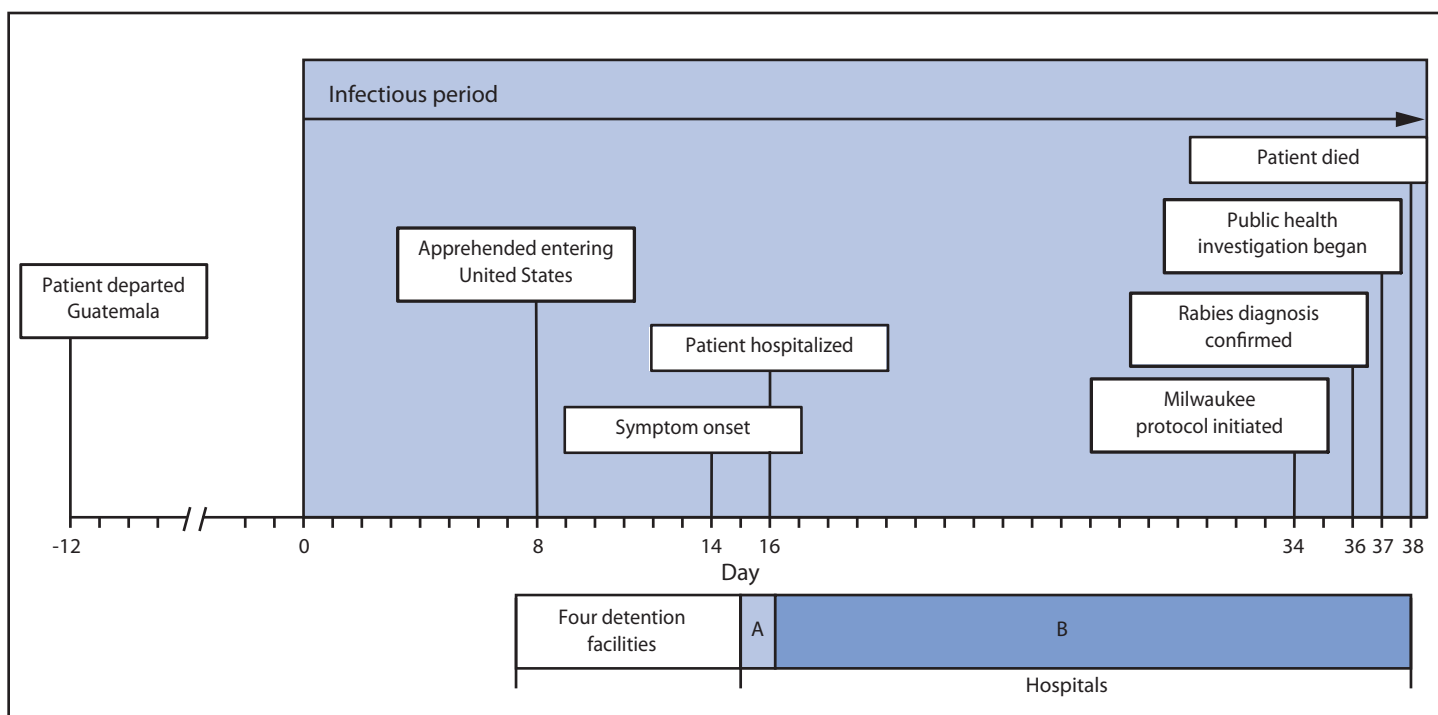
Infectious period

Patient died

Public health investigation began

Patient departed Guatemala

Apprehended entering United States

Rabies diagnosis confirmed

Patient hospitalized

Milwaukee protocol initiated

Symptom onset

-12

0

8

14

16

34

36

37

38

Day

Four detention facilities

A

B

Hospitals